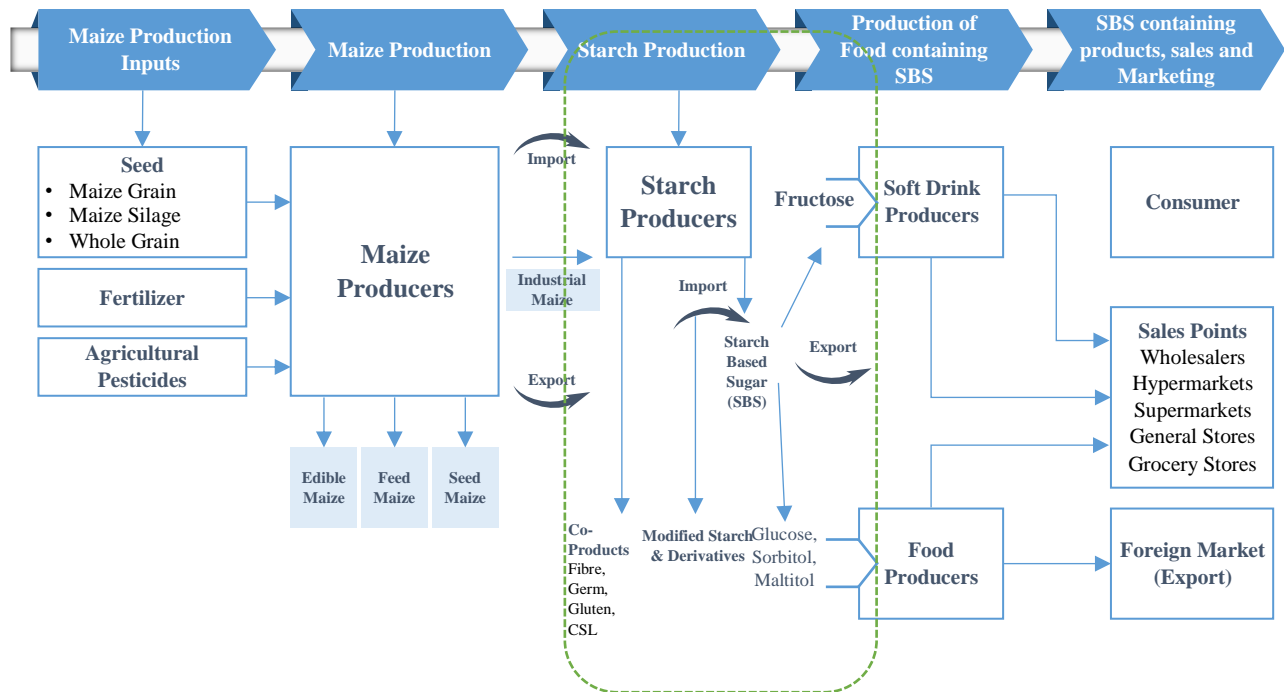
Maize Production Inputs

Maize Production

Starch Production

Production of Food containing SBS

SBS containing products, sales and Marketing

Seed
• Maize Grain
• Maize Silage
• Whole Grain

Fertilizer

Agricultural Pesticides

Maize Producers

Edible Maize

Feed Maize

Seed Maize

Import

Industrial Maize

Export

Starch Producers

Import

Starch Based Sugar (SBS)

Fructose

Export

Co-Products
Fibre,
Germ,
Gluten,
CSL

Modified Starch & Derivatives

Glucose, Sorbitol, Maltitol

Soft Drink Producers

Food Producers

Consumer

Sales Points
Wholesalers
Hypermarkets
Supermarkets
General Stores
Grocery Stores

Foreign Market (Export)